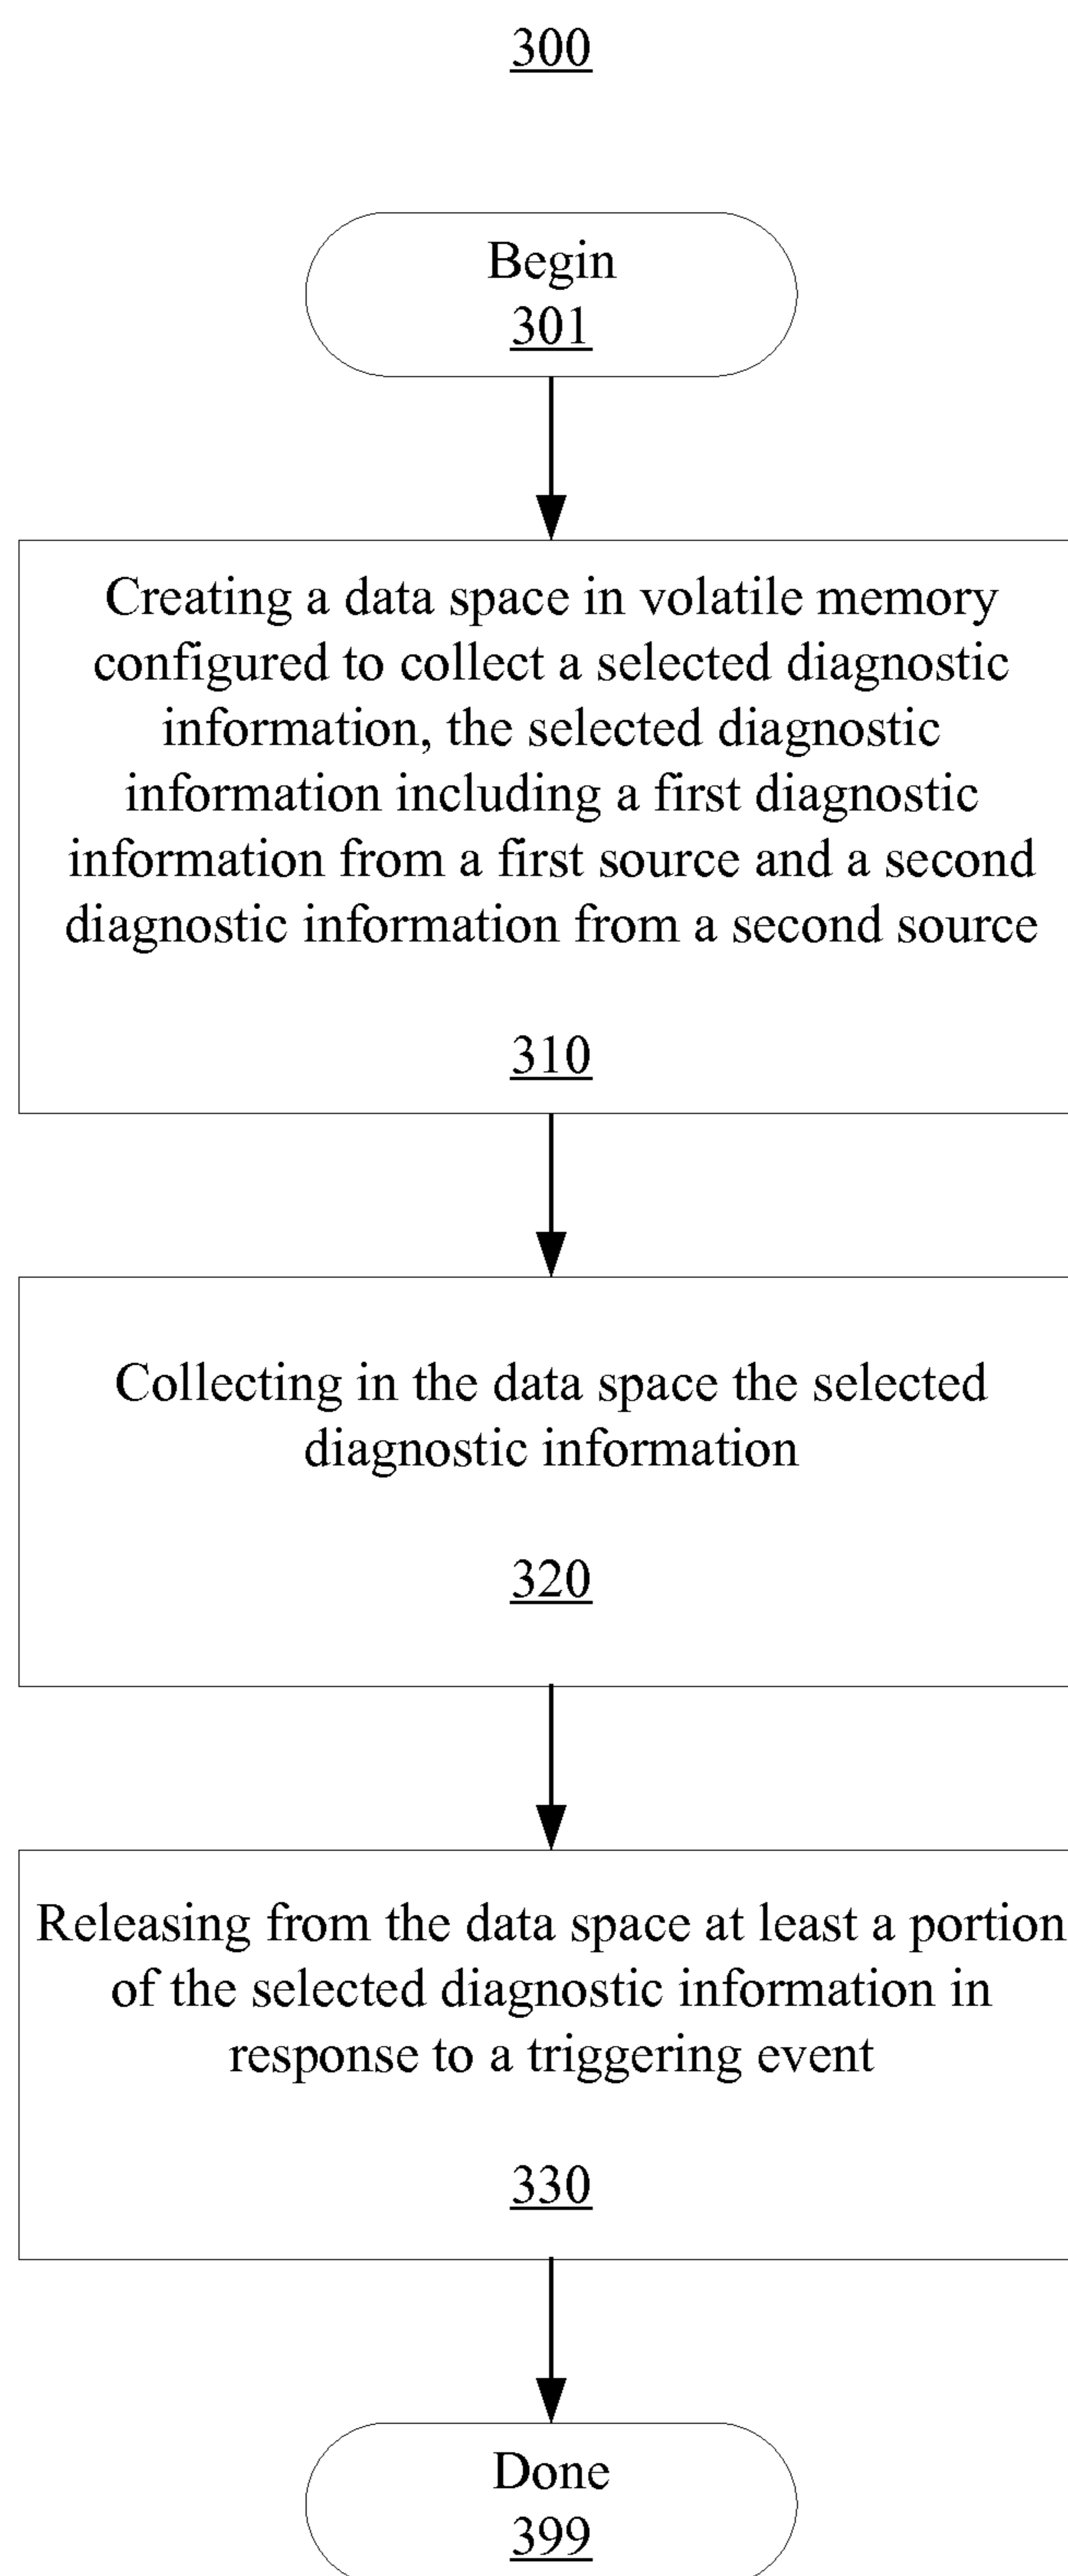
300

Begin
301

Creating a data space in volatile memory configured to collect a selected diagnostic information, the selected diagnostic information including a first diagnostic information from a first source and a second diagnostic information from a second source

310

Collecting in the data space the selected diagnostic information

320

Releasing from the data space at least a portion of the selected diagnostic information in response to a triggering event

330

Done
399